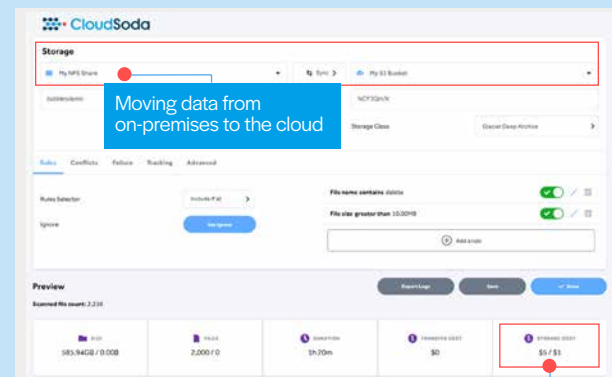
CloudSoda

Storage

My NFS Share

Sync

My S3 Bucket

/sublevelsonly

NCF3QnIX

Moving data from on-premises to the cloud

Storage Class

Glacier Deep Archive

Rules Conflicts Failure Tracking Advanced

Rules Selector

Include if all

Ignore

Set Ignore

File name contains delete

File size greater than 10.00MB

Add a rule

Preview

Scanned file count: 2,216

Export Logs

Save

Done

SIZE
585.94GB / 0.00B

FILES
2,000 / 0

DURATION
1h20m

TRANSFER COST
$0

STORAGE COST
$5 / $3